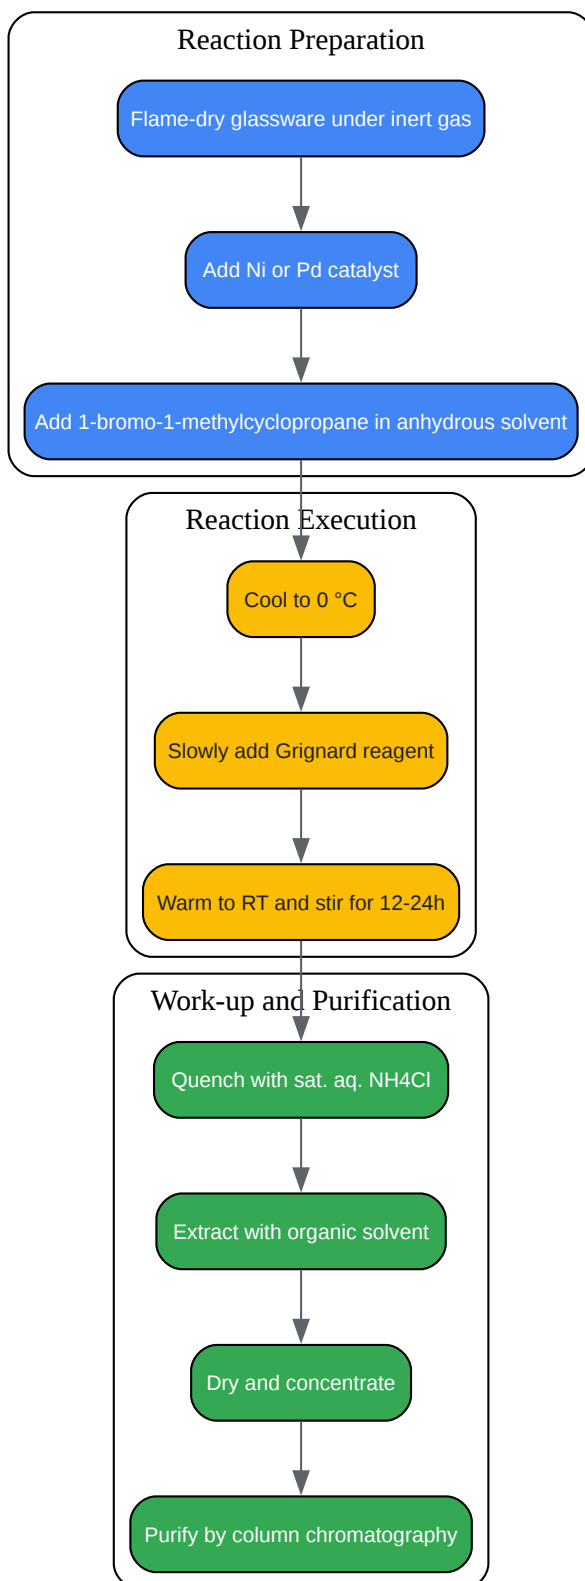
Reaction Preparation

Flame-dry glassware under inert gas

Add Ni or Pd catalyst

Add 1-bromo-1-methylcyclopropane in anhydrous solvent

Reaction Execution

Cool to 0 °C

Slowly add Grignard reagent

Warm to RT and stir for 12-24h

Work-up and Purification

Quench with sat. aq. NH4Cl

Extract with organic solvent

Dry and concentrate

Purify by column chromatography